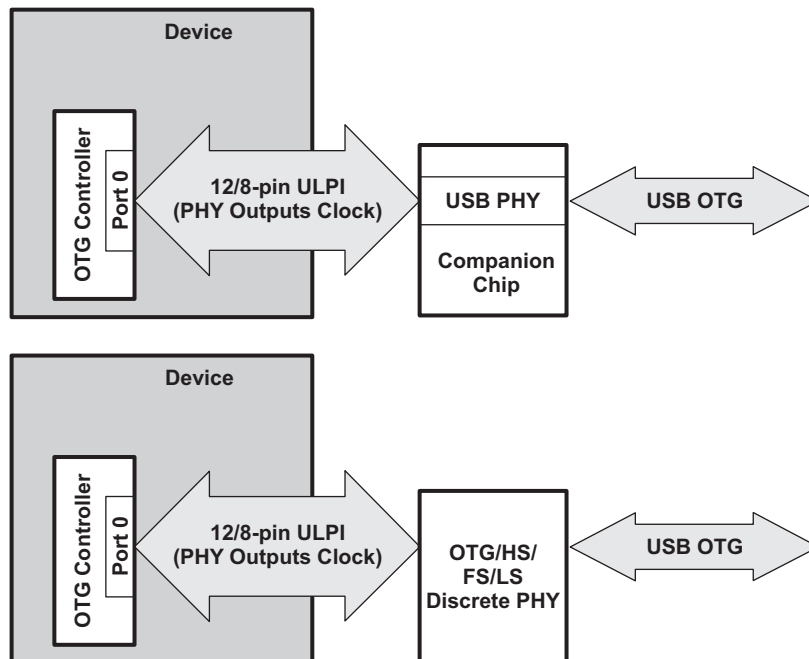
Device

OTG Controller

Port 0

12/8-pin ULPI (PHY Outputs Clock)

USB PHY

Companion Chip

USB OTG

Device

OTG Controller

Port 0

12/8-pin ULPI (PHY Outputs Clock)

OTG/HS/ FS/LS Discrete PHY

USB OTG